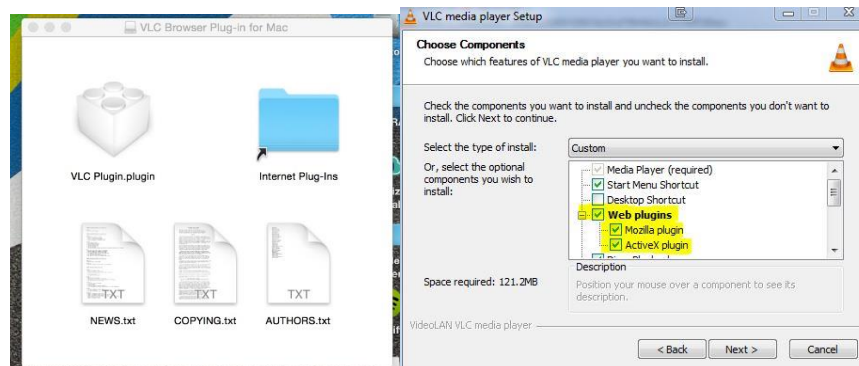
VLC Browser Plug-in for Mac

VLC Plugin.plugin

Internet Plug-Ins

TXT
NEWS.txt

TXT
COPYING.txt

TXT
AUTHORS.txt

VLC media player Setup

Choose Components
Choose which features of VLC media player you want to install.

Check the components you want to install and uncheck the components you don't want to install. Click Next to continue.

Select the type of install:
Custom

Or, select the optional components you wish to install:

Media Player (required)
Start Menu Shortcut
Desktop Shortcut
Web plugins
Mozilla plugin
ActiveX plugin
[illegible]

Space required: 121.2MB

Description
Position your mouse over a component to see its description.

VideoLAN VLC media player

< Back
Next >
Cancel